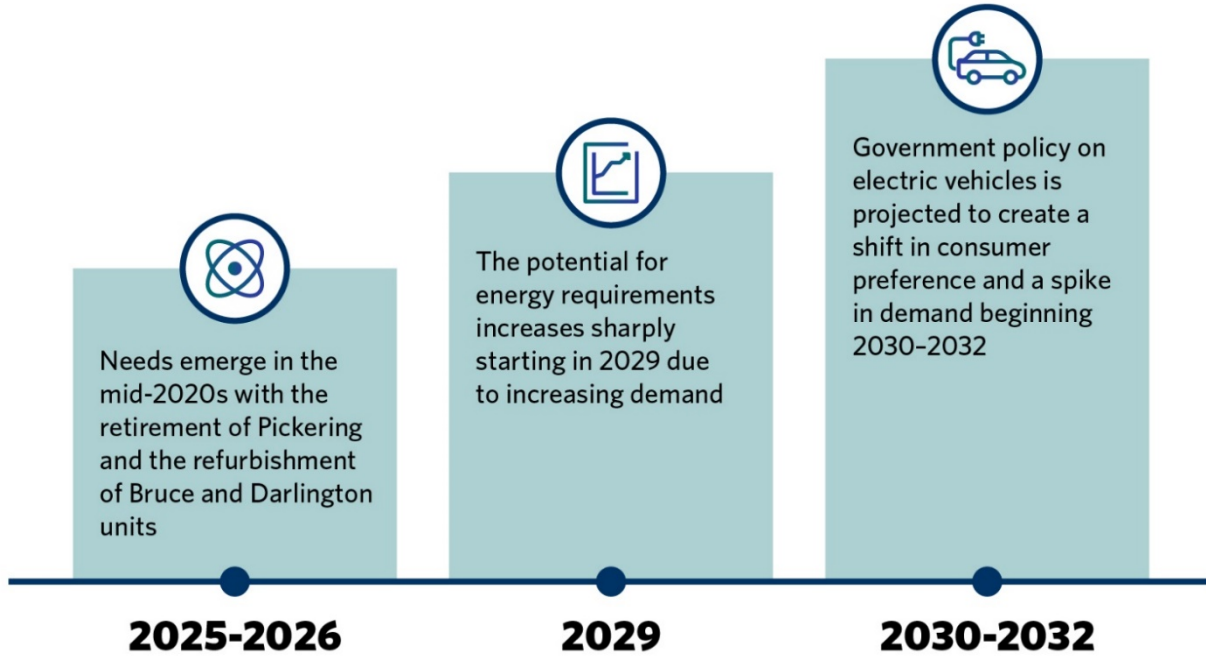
Needs emerge in the mid-2020s with the retirement of Pickering and the refurbishment of Bruce and Darlington units

2025-2026

The potential for energy requirements increases sharply starting in 2029 due to increasing demand

2029

Government policy on electric vehicles is projected to create a shift in consumer preference and a spike in demand beginning 2030–2032

2030-2032